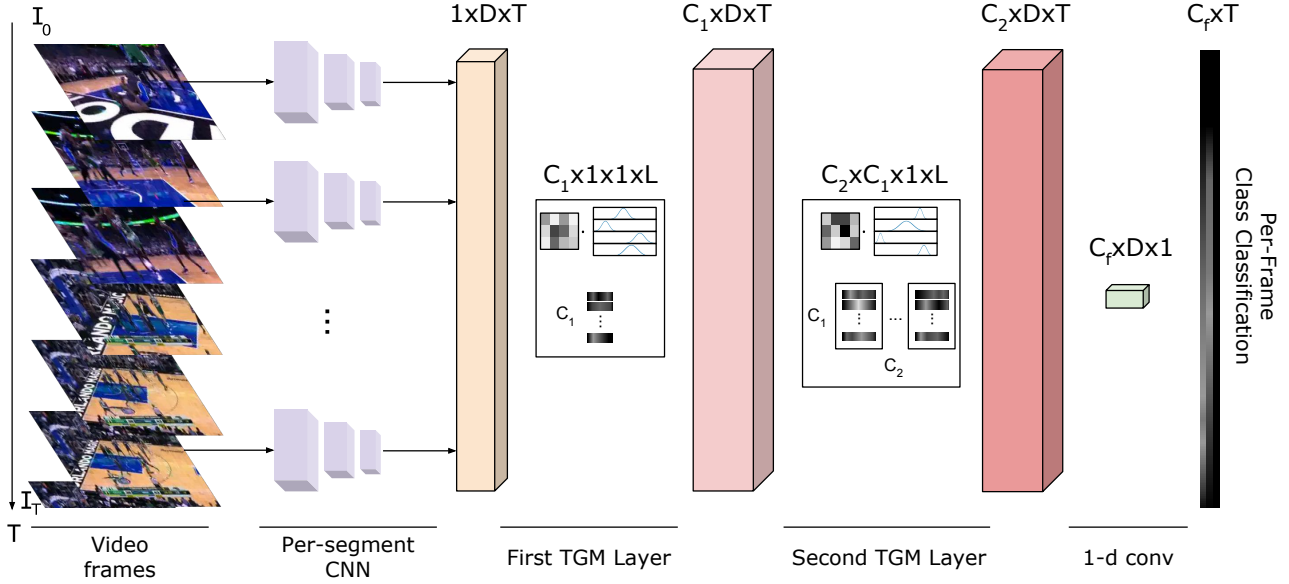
$I_0$

1xDxT

$C_1$xDxT

$C_2$xDxT

$C_f$xT

$C_1$x1x1xL

$C_1$

$C_2$x$C_1$x1xL

$C_1$

$C_2$

$C_f$xDx1

Per-Frame Class Classification

$I_T$

T

Video frames

Per-segment CNN

First TGM Layer

Second TGM Layer

1-d conv